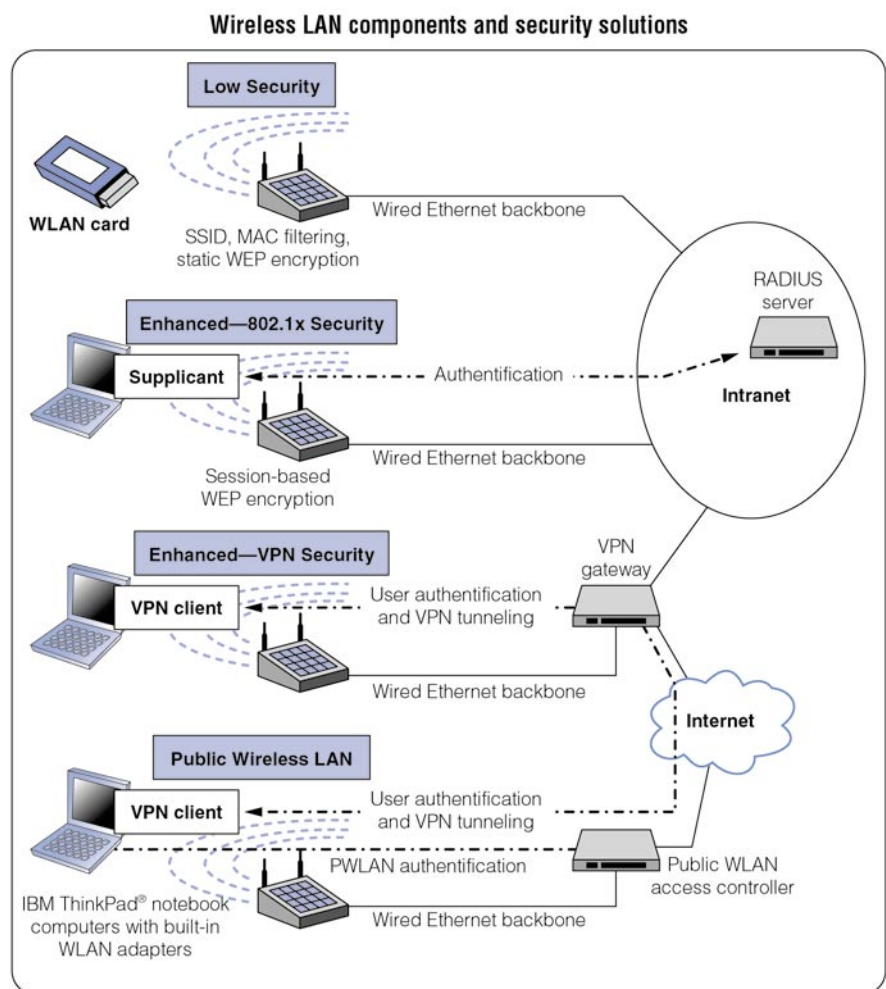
Wireless LAN components and security solutions

Low Security

WLAN card

Wired Ethernet backbone

SSID, MAC filtering, static WEP encryption

RADIUS server

Enhanced—802.1x Security

Supplicant

Authentification

Intranet

Wired Ethernet backbone

Session-based WEP encryption

Enhanced—VPN Security

VPN gateway

VPN client

User authentification and VPN tunneling

Wired Ethernet backbone

Internet

Public Wireless LAN

VPN client

User authentification and VPN tunneling

PWLAN authentification

Public WLAN access controller

IBM ThinkPad® notebook computers with built-in WLAN adapters

Wired Ethernet backbone